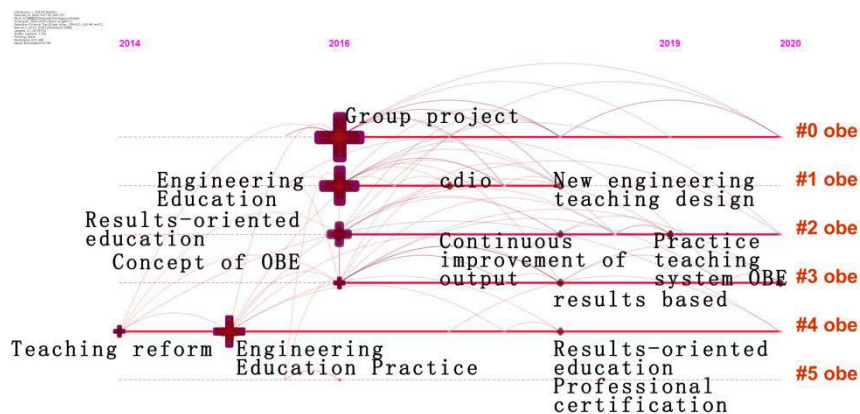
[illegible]

2014

2016

2019

2020

Group project

#0 obe

Engineering Education

cdio

New engineering teaching design

#1 obe

Results-oriented education

#2 obe

Concept of OBE

Continuous improvement of output

Practice teaching system OBE

#3 obe

results based

Teaching reform

Engineering Education Practice

#4 obe

Results-oriented education

#5 obe

Professional certification